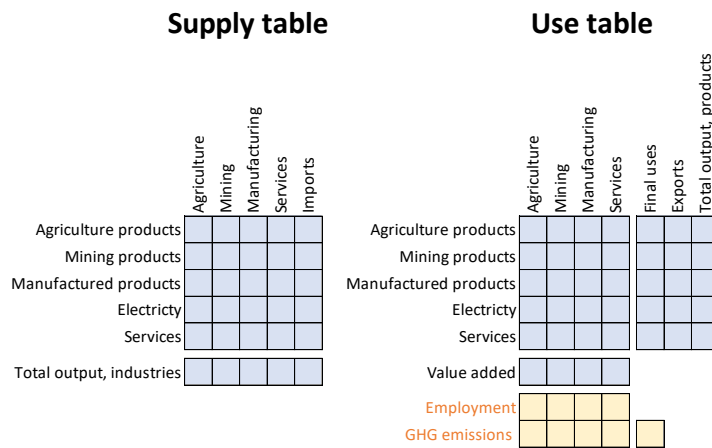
Supply table

| | Agriculture | Mining | Manufacturing | Services | Imports |
|---|---|---|---|---|---|
| Agriculture products | | | | | |
| Mining products | | | | | |
| Manufactured products | | | | | |
| Electricty | | | | | |
| Services | | | | | |
| Total output, industries | | | | | |

Use table

| | Agriculture | Mining | Manufacturing | Services | Final uses | Exports | Total output, products |
|---|---|---|---|---|---|---|---|
| Agriculture products | | | | | | | |
| Mining products | | | | | | | |
| Manufactured products | | | | | | | |
| Electricty | | | | | | | |
| Services | | | | | | | |
| Value added | | | | | | | |
| Employment | | | | | | | |
| GHG emissions | | | | | | | |